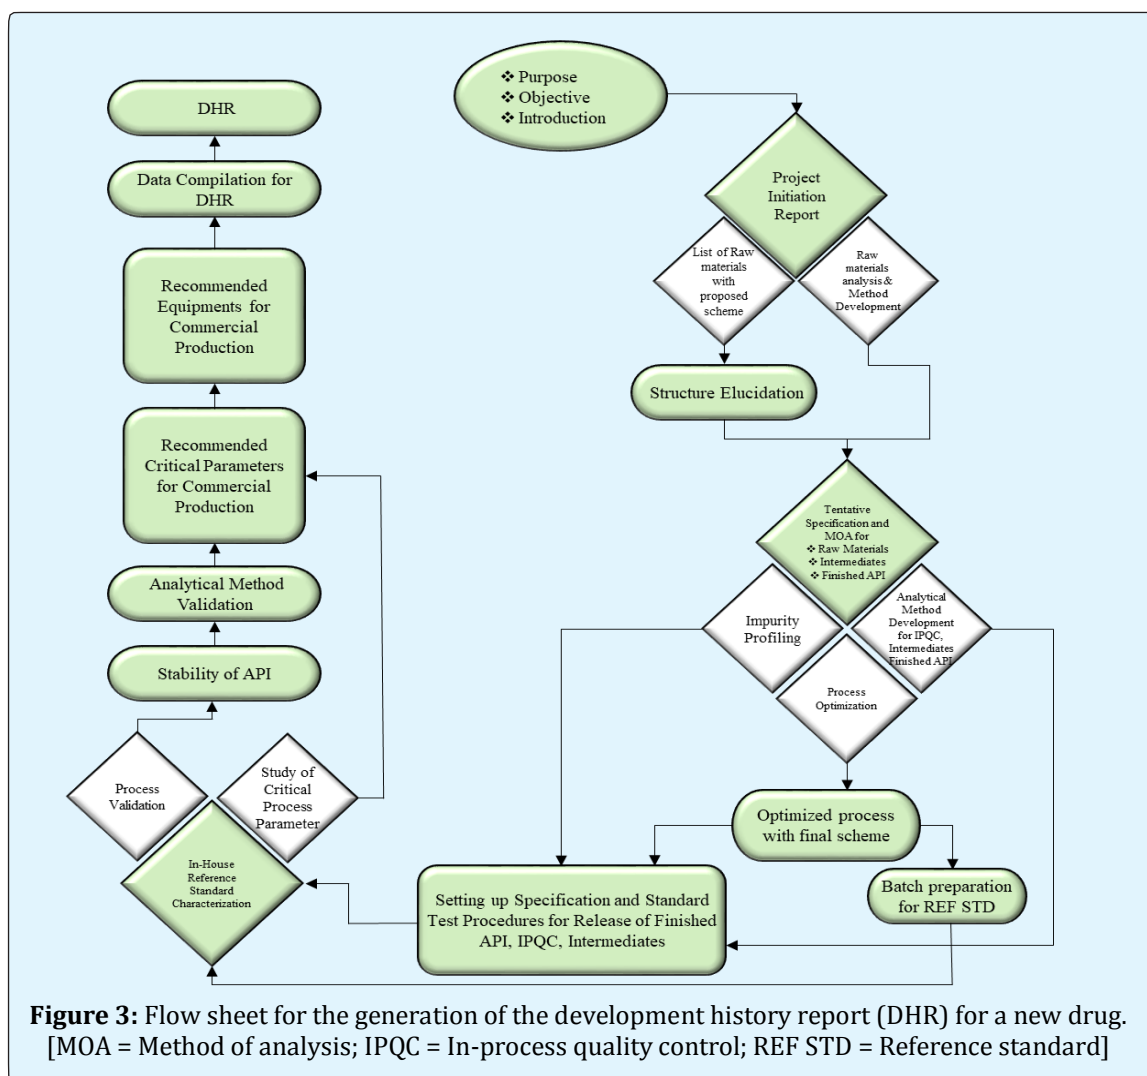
❖ Purpose
❖ Objective
❖ Introduction

Project Initiation Report

List of Raw materials with proposed scheme

Raw materials analysis & Method Development

Structure Elucidation

Tentative Specification and MOA for
❖ Raw Materials
❖ Intermediates
❖ Finished API

Impurity Profiling

Analytical Method Development for IPQC, Intermediates Finished API

Process Optimization

Optimized process with final scheme

Batch preparation for REF STD

Setting up Specification and Standard Test Procedures for Release of Finished API, IPQC, Intermediates

In-House Reference Standard Characterization

Process Validation

Study of Critical Process Parameter

Stability of API

Analytical Method Validation

Recommended Critical Parameters for Commercial Production

Recommended Equipments for Commercial Production

Data Compilation for DHR

DHR

**Figure 3:** Flow sheet for the generation of the development history report (DHR) for a new drug. [MOA = Method of analysis; IPQC = In-process quality control; REF STD = Reference standard]